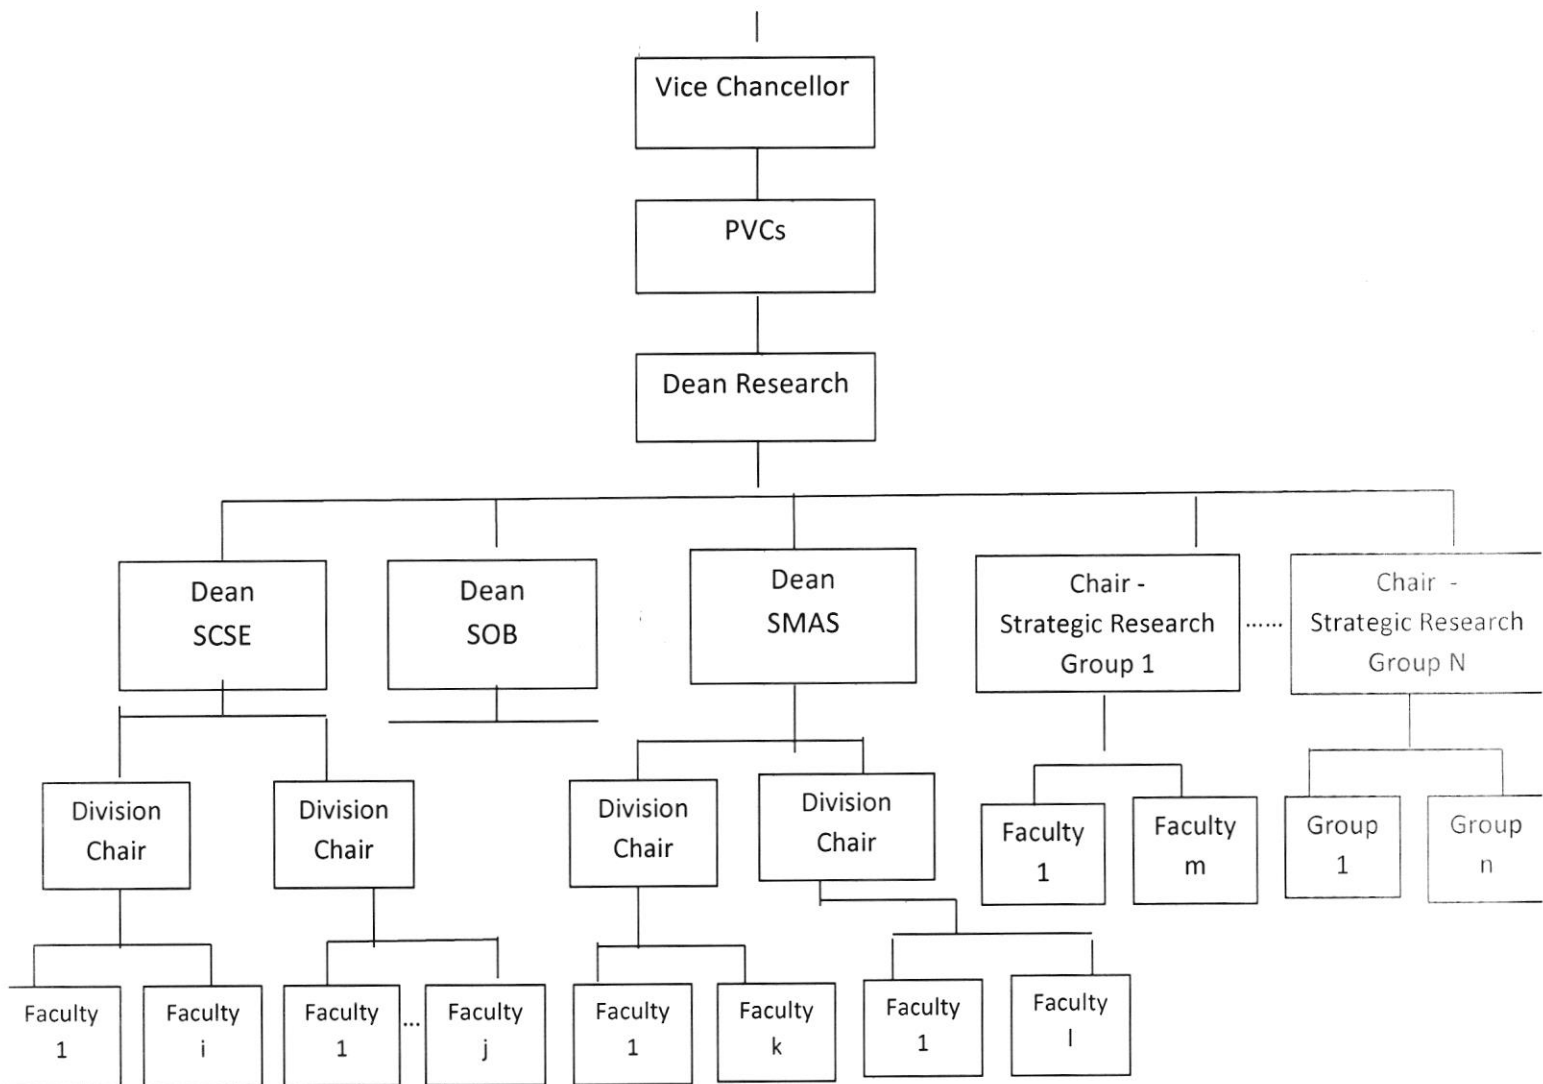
Vice Chancellor

PVCs

Dean Research

Dean SCSE

Dean SOB

Dean SMAS

Chair - Strategic Research Group 1

......

Chair - Strategic Research Group N

Division Chair

Division Chair

Division Chair

Division Chair

Faculty 1

Faculty m

Group 1

Group n

Faculty 1

Faculty i

Faculty 1

...

Faculty j

Faculty 1

Faculty k

Faculty 1

Faculty l